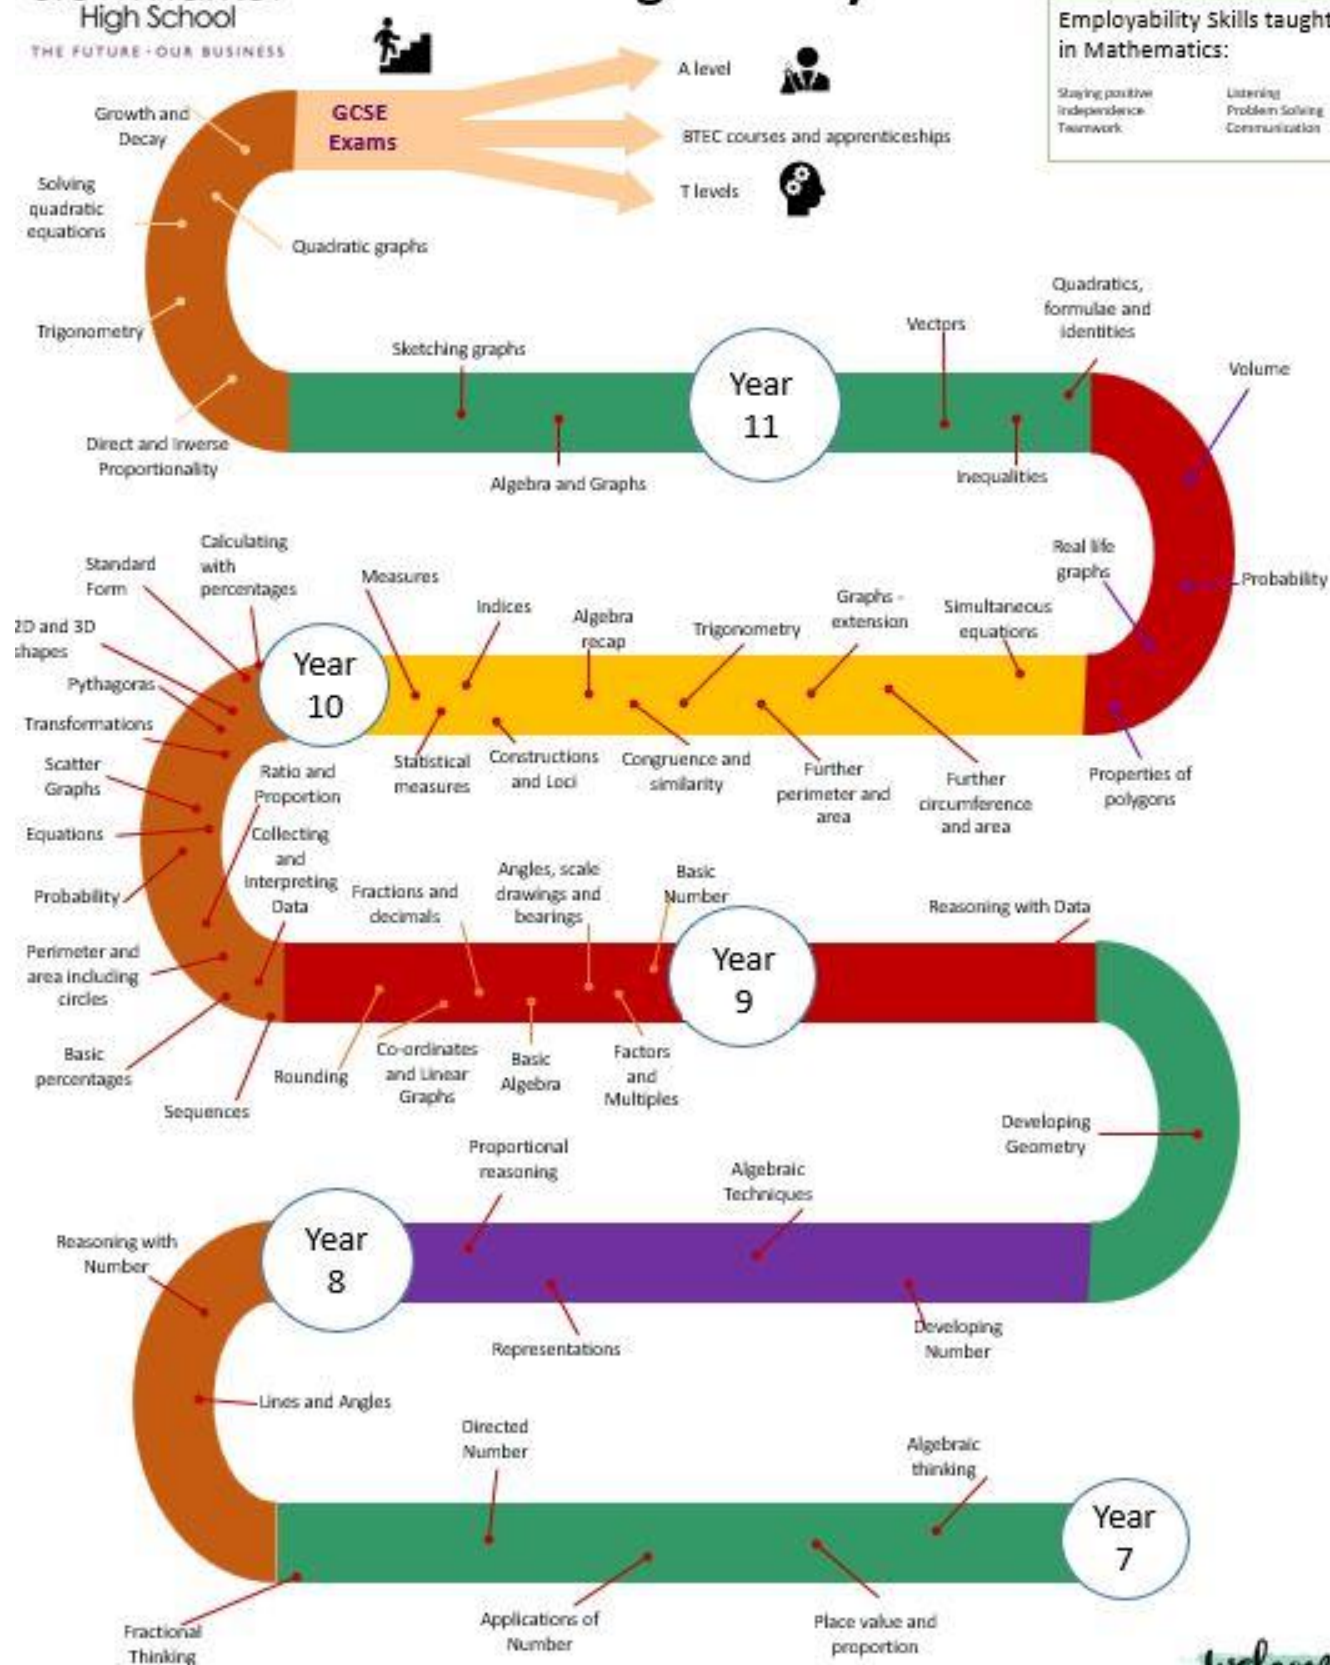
High School
THE FUTURE · OUR BUSINESS

Employability Skills taught in Mathematics:
Staying positive
Independence
Teamwork
Listening
Problem Solving
Communication

GCSE Exams
A level
BTEC courses and apprenticeships
T levels

Growth and Decay
Solving quadratic equations
Quadratic graphs
Trigonometry
Direct and Inverse Proportionality

Sketching graphs
Year 11
Vectors
Quadratics, formulae and identities
Algebra and Graphs
Inequalities
Volume
Real life graphs
Probability
Properties of polygons

Standard Form
Calculating with percentages
2D and 3D shapes
Pythagoras
Transformations
Scatter Graphs
Equations
Probability
Perimeter and area including circles
Basic percentages
Sequences
Year 10
Measures
Indices
Algebra recap
Trigonometry
Graphs - extension
Simultaneous equations
Ratio and Proportion
Statistical measures
Constructions and Loci
Congruence and similarity
Further perimeter and area
Further circumference and area
Collecting and Interpreting Data

Fractions and decimals
Angles, scale drawings and bearings
Basic Number
Year 9
Reasoning with Data
Rounding
Co-ordinates and Linear Graphs
Basic Algebra
Factors and Multiples
Developing Geometry

Proportional reasoning
Algebraic Techniques
Reasoning with Number
Year 8
Representations
Developing Number
Lines and Angles

Directed Number
Algebraic thinking
Year 7
Fractional Thinking
Applications of Number
Place value and proportion